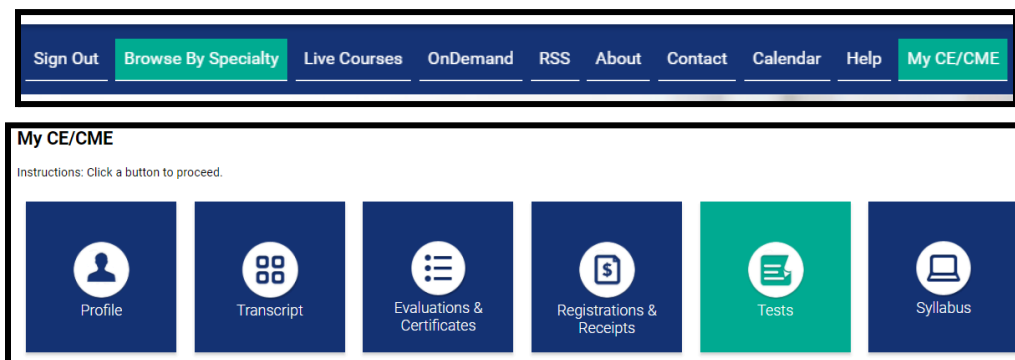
Sign Out Browse By Specialty Live Courses OnDemand RSS About Contact Calendar Help My CE/CME

My CE/CME

Instructions: Click a button to proceed.

Profile

Transcript

Evaluations & Certificates

Registrations & Receipts

Tests

Syllabus